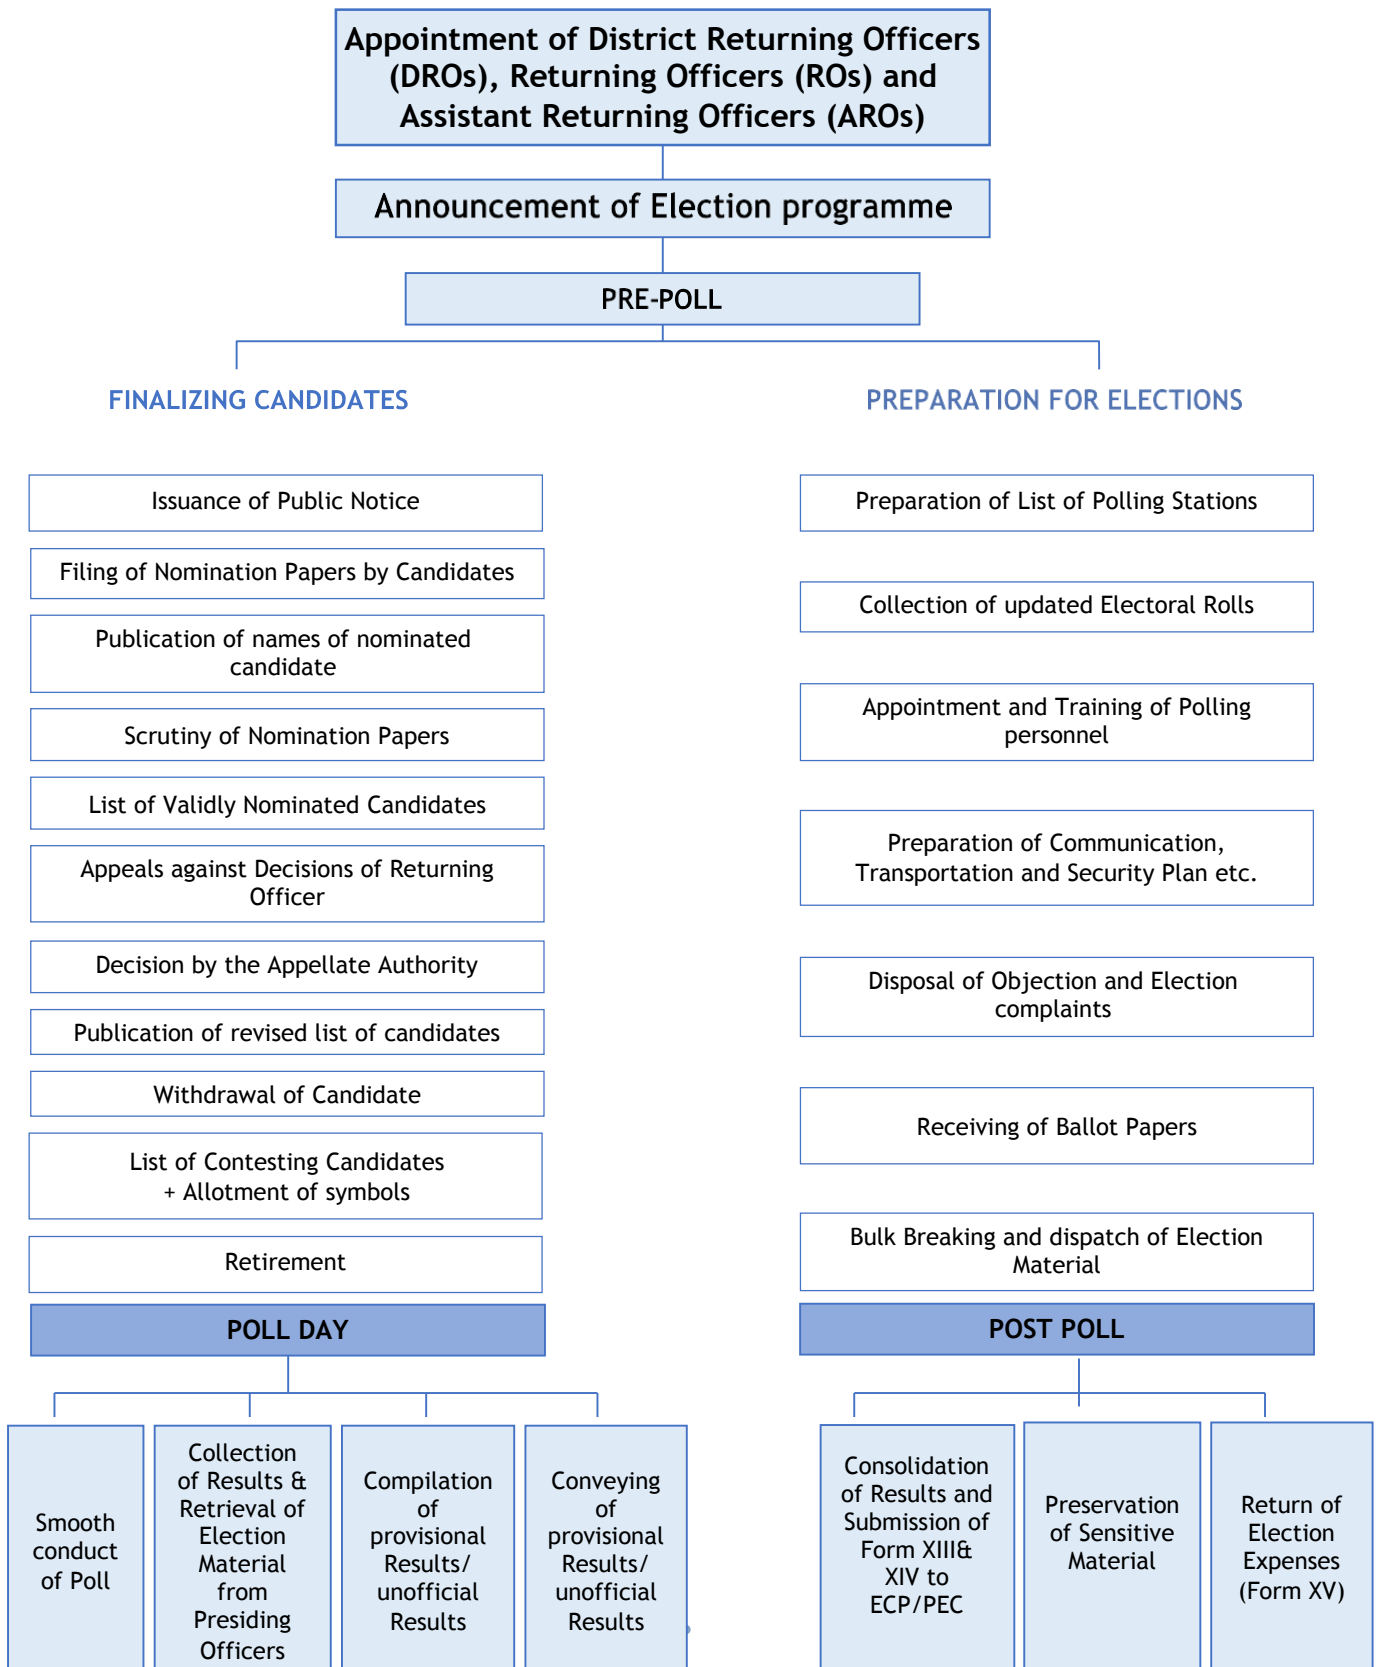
Appointment of District Returning Officers (DROs), Returning Officers (ROs) and Assistant Returning Officers (AROs)

Announcement of Election programme

PRE-POLL

FINALIZING CANDIDATES

Issuance of Public Notice

Filing of Nomination Papers by Candidates

Publication of names of nominated candidate

Scrutiny of Nomination Papers

List of Validly Nominated Candidates

Appeals against Decisions of Returning Officer

Decision by the Appellate Authority

Publication of revised list of candidates

Withdrawal of Candidate

List of Contesting Candidates + Allotment of symbols

Retirement

POLL DAY

Smooth conduct of Poll

Collection of Results & Retrieval of Election Material from Presiding Officers

Compilation of provisional Results/ unofficial Results

Conveying of provisional Results/ unofficial Results

PREPARATION FOR ELECTIONS

Preparation of List of Polling Stations

Collection of updated Electoral Rolls

Appointment and Training of Polling personnel

Preparation of Communication, Transportation and Security Plan etc.

Disposal of Objection and Election complaints

Receiving of Ballot Papers

Bulk Breaking and dispatch of Election Material

POST POLL

Consolidation of Results and Submission of Form XIII& XIV to ECP/PEC

Preservation of Sensitive Material

Return of Election Expenses (Form XV)